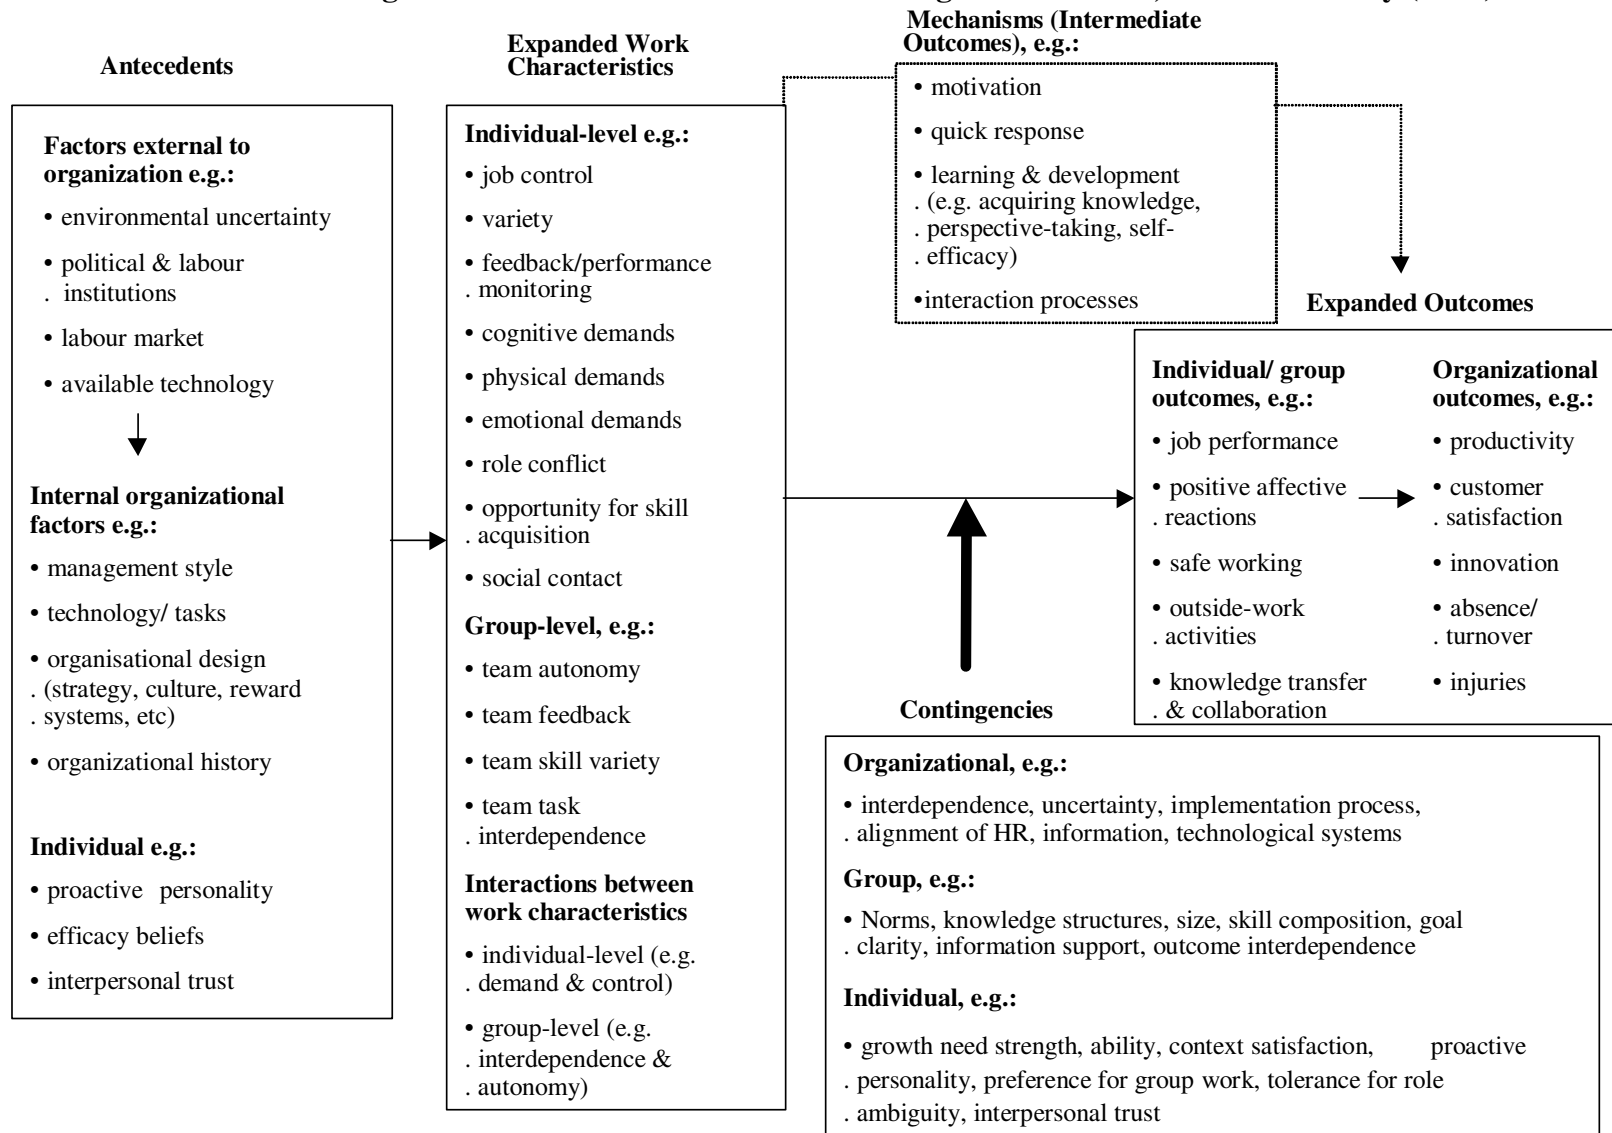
Antecedents

Factors external to organization e.g.:
• environmental uncertainty
• political & labour . institutions
• labour market
• available technology

Internal organizational factors e.g.:
• management style
• technology/ tasks
• organisational design . (strategy, culture, reward . systems, etc)
• organizational history

Individual e.g.:
• proactive personality
• efficacy beliefs
• interpersonal trust

Expanded Work Characteristics

Individual-level e.g.:
• job control
• variety
• feedback/performance . monitoring
• cognitive demands
• physical demands
• emotional demands
• role conflict
• opportunity for skill . acquisition
• social contact

Group-level, e.g.:
• team autonomy
• team feedback
• team skill variety
• team task . interdependence

Interactions between work characteristics
• individual-level (e.g. . demand & control)
• group-level (e.g. . interdependence & . autonomy)

Mechanisms (Intermediate Outcomes), e.g.:
• motivation
• quick response
• learning & development . (e.g. acquiring knowledge, . perspective-taking, self- . efficacy)
•interaction processes

Expanded Outcomes

Individual/ group outcomes, e.g.:
• job performance
• positive affective . reactions
• safe working
• outside-work . activities
• knowledge transfer . & collaboration

Organizational outcomes, e.g.:
• productivity
• customer . satisfaction
• innovation
• absence/ . turnover
• injuries

Contingencies

Organizational, e.g.:
• interdependence, uncertainty, implementation process, . alignment of HR, information, technological systems

Group, e.g.:
• Norms, knowledge structures, size, skill composition, goal . clarity, information support, outcome interdependence

Individual, e.g.:
• growth need strength, ability, context satisfaction, proactive . personality, preference for group work, tolerance for role . ambiguity, interpersonal trust